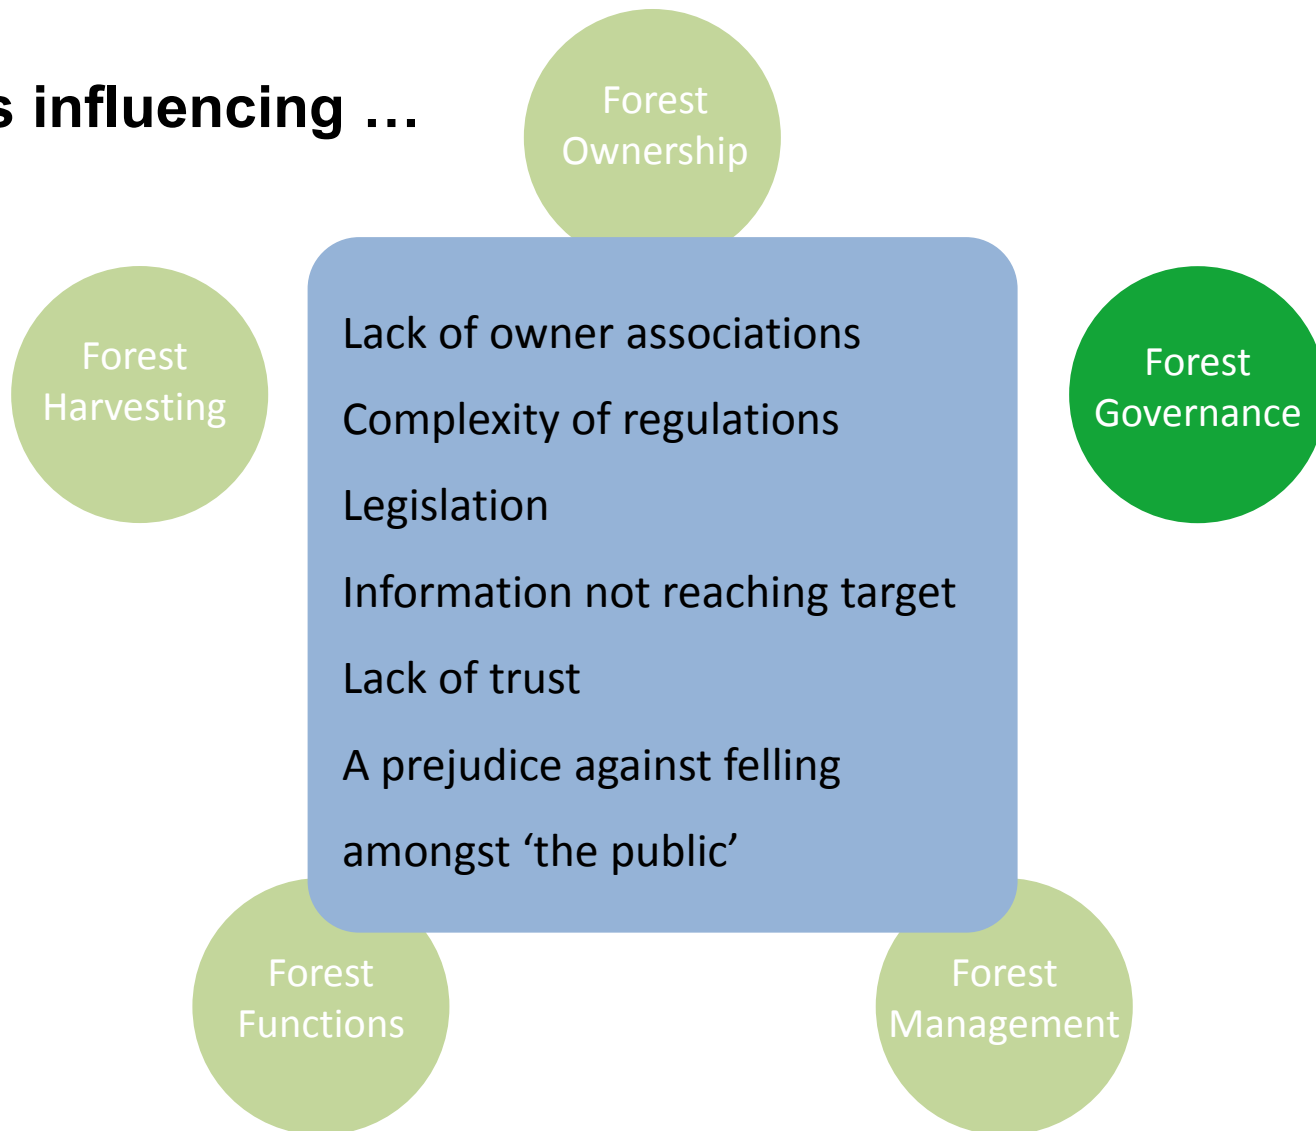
s influencing …

Forest Ownership

Forest Harvesting

Forest Governance

Lack of owner associations

Complexity of regulations

Legislation

Information not reaching target

Lack of trust

A prejudice against felling amongst ‘the public’

Forest Functions

Forest Management